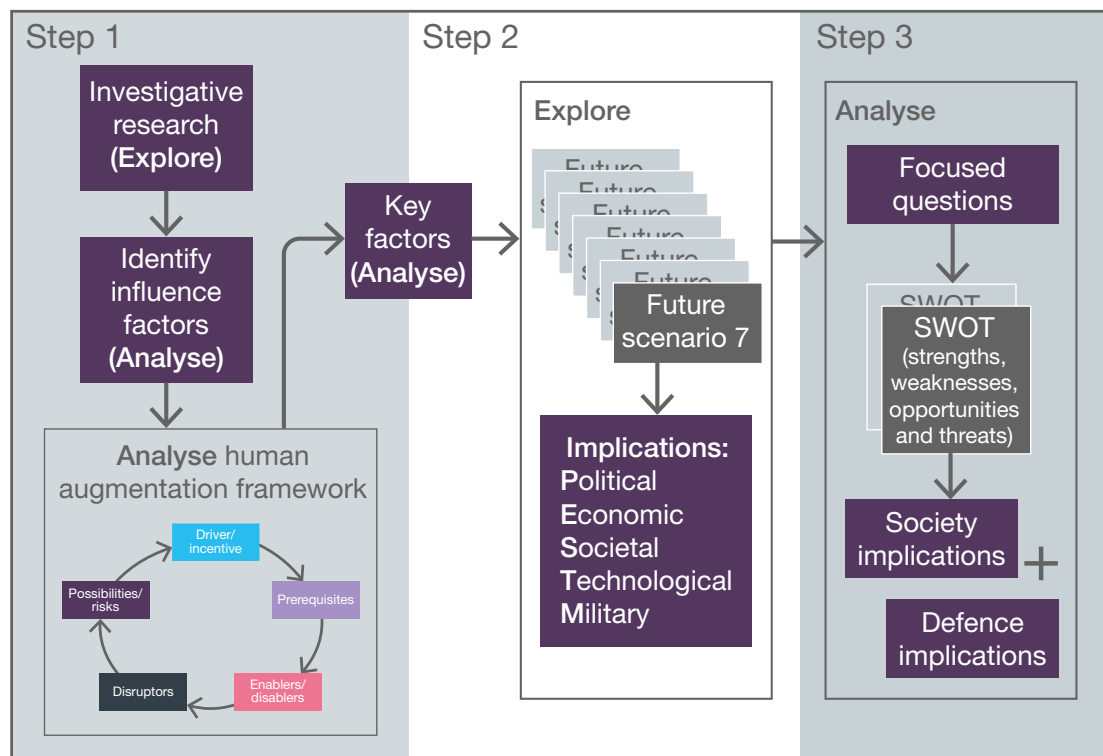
Step 1

Investigative research (Explore)

Identify influence factors (Analyse)

Analyse human augmentation framework

Driver/ incentive

Prerequisites

Enablers/ disablers

Disruptors

Possibilities/ risks

Step 2

Key factors (Analyse)

Explore

Future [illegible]

Future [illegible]

Future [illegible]

Future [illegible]

Future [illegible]

Future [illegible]

Future scenario 7

Implications:
Political
Economic
Societal
Technological
Military

Step 3

Analyse

Focused questions

SWOT

SWOT (strengths, weaknesses, opportunities and threats)

Society implications

+

Defence implications